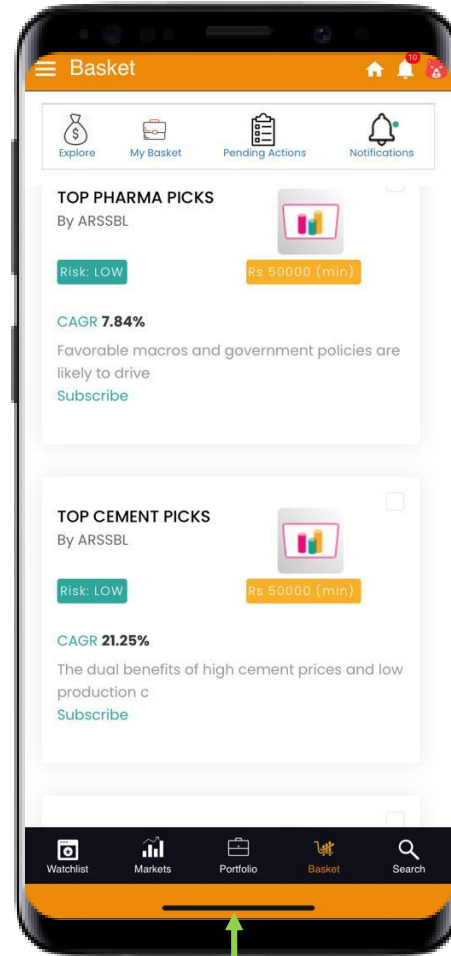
Basket

10

Explore
My Basket
Pending Actions
Notifications

TOP PHARMA PICKS
By ARSSBL

Risk: LOW
Rs 50000 (min)

CAGR 7.84%

Favorable macros and government policies are likely to drive

Subscribe

TOP CEMENT PICKS
By ARSSBL

Risk: LOW
Rs 50000 (min)

CAGR 21.25%

The dual benefits of high cement prices and low production c

Subscribe

Watchlist
Markets
Portfolio
Basket
Search